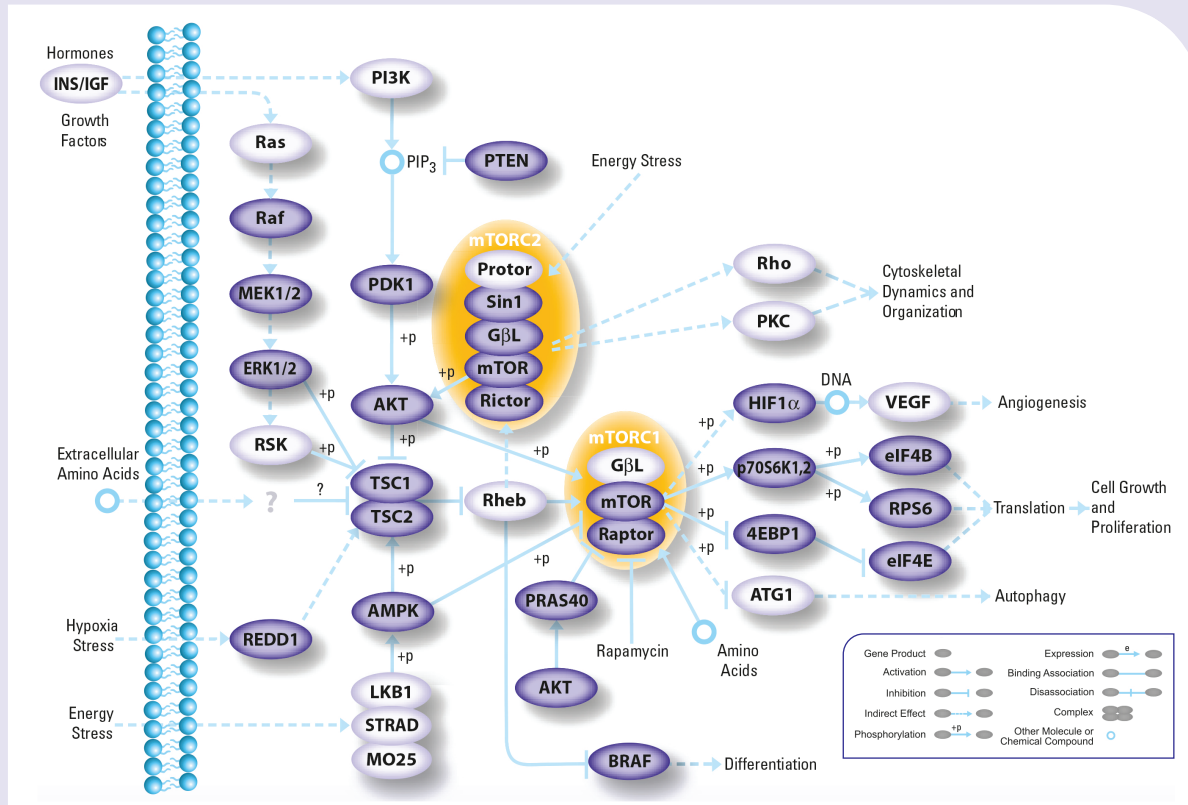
Hormones
INS/IGF
Growth Factors
PI3K
Ras
PIP$_3$
PTEN
Energy Stress
Raf
mTORC2
Protor
PDK1
Sin1
Rho
Cytoskeletal Dynamics and Organization
MEK1/2
GβL
PKC
+p
mTOR
ERK1/2
+p
AKT
Rictor
HIF1α
DNA
VEGF
Angiogenesis
+p
+p
+p
mTORC1
RSK
+p
GβL
+p
p70S6K1,2
eIF4B
Extracellular Amino Acids
?
?
TSC1
Rheb
mTOR
+p
Translation
Cell Growth and Proliferation
TSC2
Raptor
RPS6
+p
4EBP1
+p
eIF4E
+p
+p
PRAS40
ATG1
Autophagy
AMPK
Hypoxia Stress
REDD1
Rapamycin
Amino Acids
+p
AKT
LKB1
Energy Stress
STRAD
MO25
BRAF
Differentiation
Gene Product
Activation
Inhibition
Indirect Effect
Phosphorylation
+p
Expression
e
Binding Association
Disassociation
Complex
Other Molecule or Chemical Compound